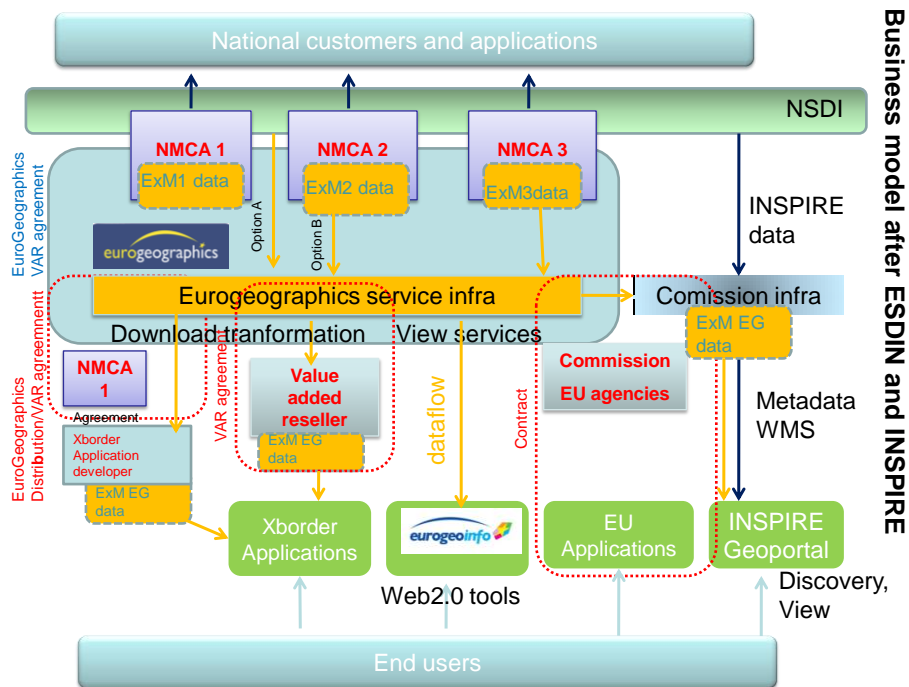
Business model after ESDIN and INSPIRE

National customers and applications

NSDI

EuroGeographics VAR agreement

NMCA 1
ExM1 data

NMCA 2
ExM2 data

NMCA 3
ExM3data

INSPIRE data

eurogeographics

Option A

Option B

Eurogeographics service infra

Comission infra

ExM EG data

Download tranformation View services

EuroGeographics Distribution/VAR agreementt

NMCA 1

Agreement

Xborder Application developer

ExM EG data

VAR agreement

Value added reseller

ExM EG data

dataflow

Contract

Commission

EU agencies

Metadata WMS

Xborder Applications

eurogeoinfo

Web2.0 tools

EU Applications

INSPIRE Geoportal

Discovery, View

End users